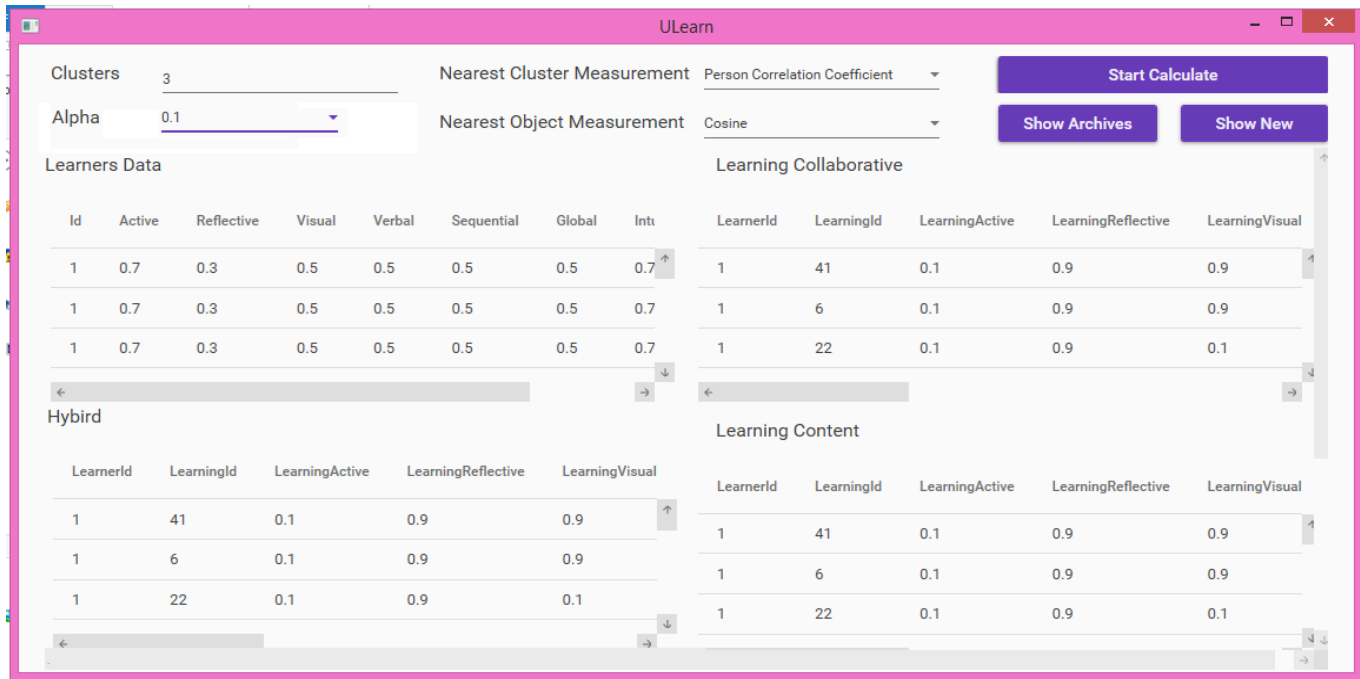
ULearn

Clusters 3

Alpha 0.1

Nearest Cluster Measurement Person Correlation Coefficient

Nearest Object Measurement Cosine

Start Calculate

Show Archives

Show New

Learners Data

| Id | Active | Reflective | Visual | Verbal | Sequential | Global | Intu |
|---|---|---|---|---|---|---|---|
| 1 | 0.7 | 0.3 | 0.5 | 0.5 | 0.5 | 0.5 | 0.7 |
| 1 | 0.7 | 0.3 | 0.5 | 0.5 | 0.5 | 0.5 | 0.7 |
| 1 | 0.7 | 0.3 | 0.5 | 0.5 | 0.5 | 0.5 | 0.7 |

Learning Collaborative

| LearnerId | LearningId | LearningActive | LearningReflective | LearningVisual |
|---|---|---|---|---|
| 1 | 41 | 0.1 | 0.9 | 0.9 |
| 1 | 6 | 0.1 | 0.9 | 0.9 |
| 1 | 22 | 0.1 | 0.9 | 0.1 |

Hybird

| LearnerId | LearningId | LearningActive | LearningReflective | LearningVisual |
|---|---|---|---|---|
| 1 | 41 | 0.1 | 0.9 | 0.9 |
| 1 | 6 | 0.1 | 0.9 | 0.9 |
| 1 | 22 | 0.1 | 0.9 | 0.1 |

Learning Content

| LearnerId | LearningId | LearningActive | LearningReflective | LearningVisual |
|---|---|---|---|---|
| 1 | 41 | 0.1 | 0.9 | 0.9 |
| 1 | 6 | 0.1 | 0.9 | 0.9 |
| 1 | 22 | 0.1 | 0.9 | 0.1 |